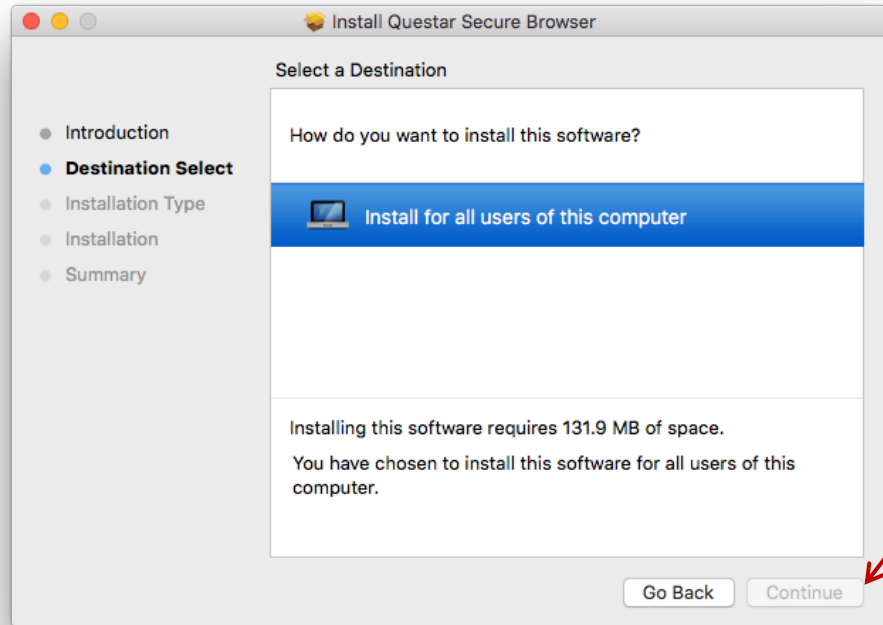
Install Questar Secure Browser

Select a Destination

Introduction
Destination Select
Installation Type
Installation
Summary

How do you want to install this software?

Install for all users of this computer

Installing this software requires 131.9 MB of space.

You have chosen to install this software for all users of this computer.

Go Back

Continue